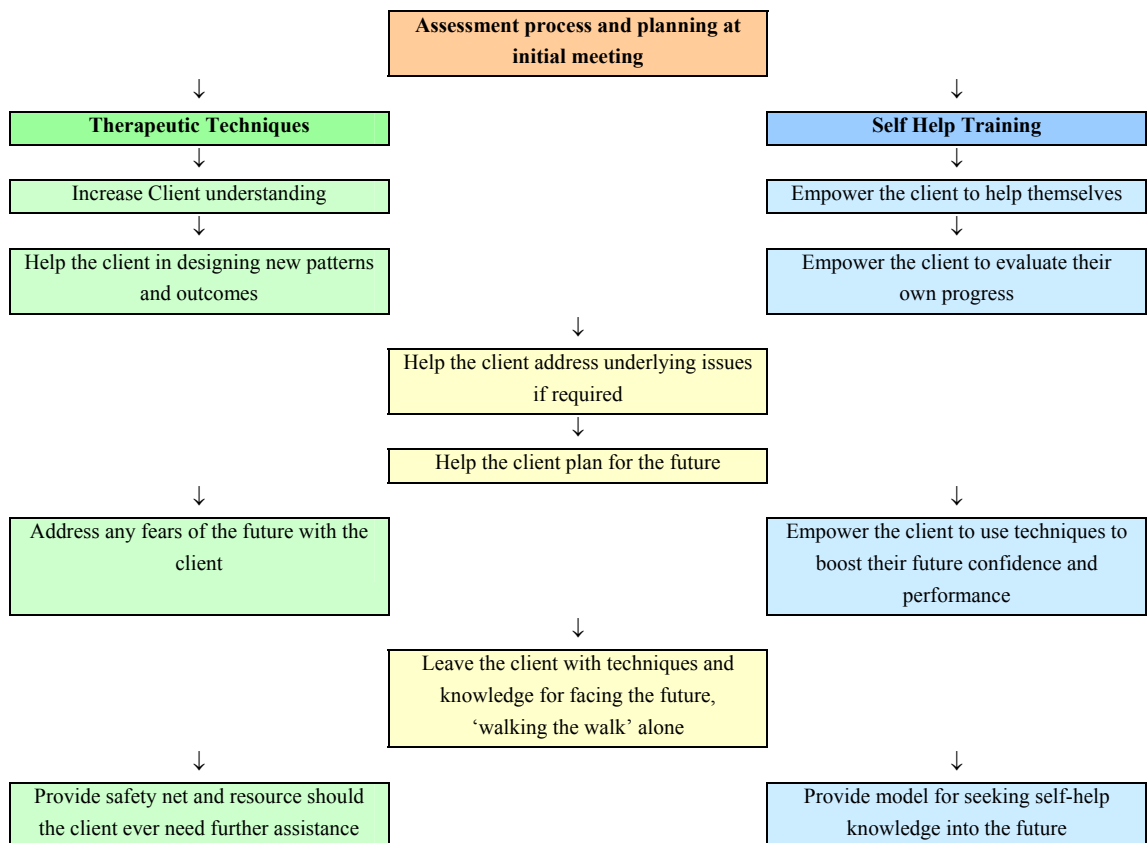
Assessment process and planning at initial meeting

↓

↓

Therapeutic Techniques

Self Help Training

↓

↓

Increase Client understanding

Empower the client to help themselves

↓

↓

Help the client in designing new patterns and outcomes

Empower the client to evaluate their own progress

↓

Help the client address underlying issues if required

↓

Help the client plan for the future

↓

↓

Address any fears of the future with the client

Empower the client to use techniques to boost their future confidence and performance

↓

Leave the client with techniques and knowledge for facing the future, 'walking the walk' alone

↓

↓

Provide safety net and resource should the client ever need further assistance

Provide model for seeking self-help knowledge into the future